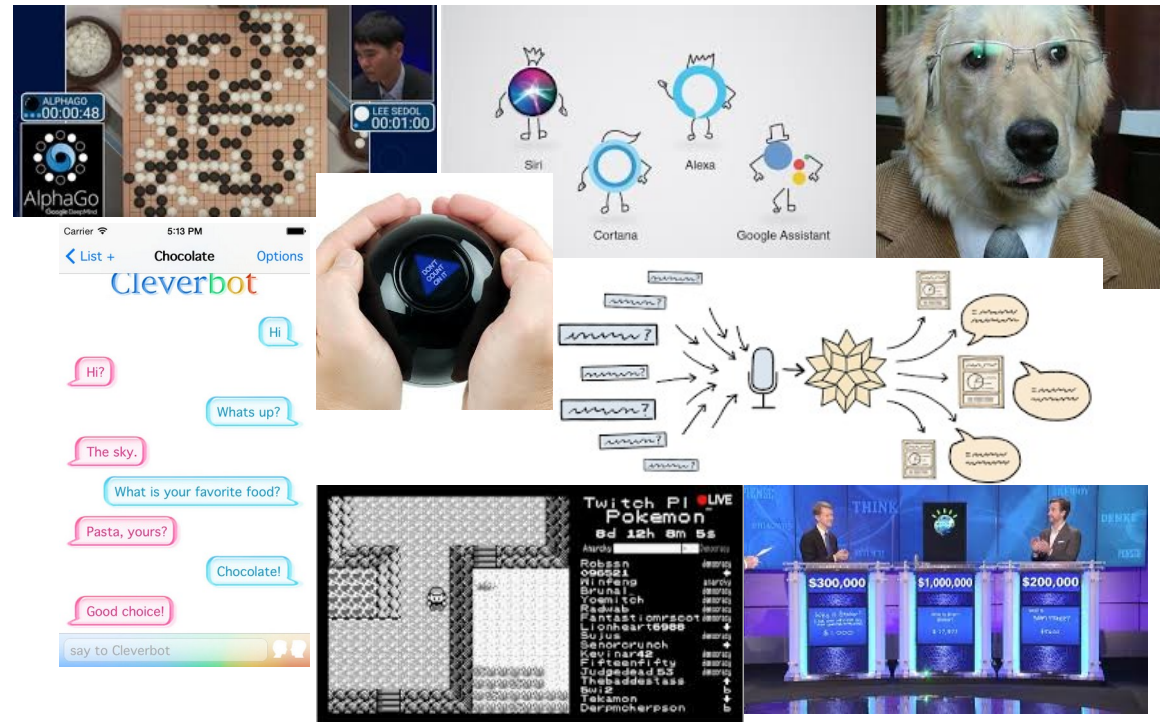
ALPHAGO
00:00:48
AlphaGo
Google DeepMind
LEE SEDOL
00:01:00

Siri
Alexa
Cortana
Google Assistant

Carrier
5:13 PM
List +
Chocolate
Options
Cleverbot
Hi
Hi?
Whats up?
The sky.
What is your favorite food?
Pasta, yours?
Chocolate!
Good choice!
say to Cleverbot

DON'T COUNT ON IT

Twitch Plays Pokemon
LIVE
6d 12h 8m 5s
Anarchy
Democracy
Robssn
096521
Winfeng
Brunal
Toemitch
Radwab
Fantastiomrscot
Lionheart6986
Sujus
Senorcrunch
Levirar42
Fifteenfifty
Judgedead53
Thebaddestass
Swi2
Takamon
Derpmcherpson

THINK
$300,000
$1,000,000
$200,000